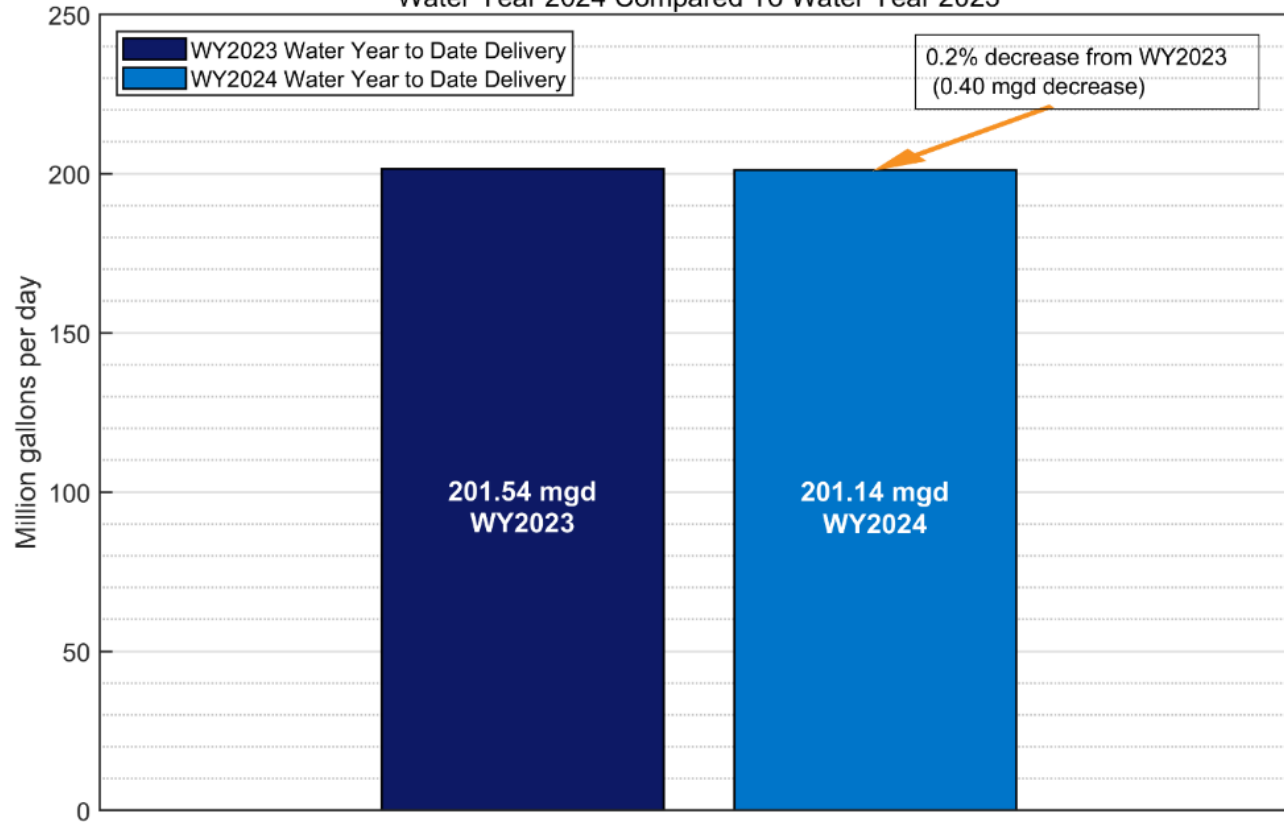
Water Year 2024 Compared To Water Year 2023

WY2023 Water Year to Date Delivery
WY2024 Water Year to Date Delivery

0.2% decrease from WY2023
(0.40 mgd decrease)

250
200
150
100
50
0

Million gallons per day

201.54 mgd
WY2023

201.14 mgd
WY2024